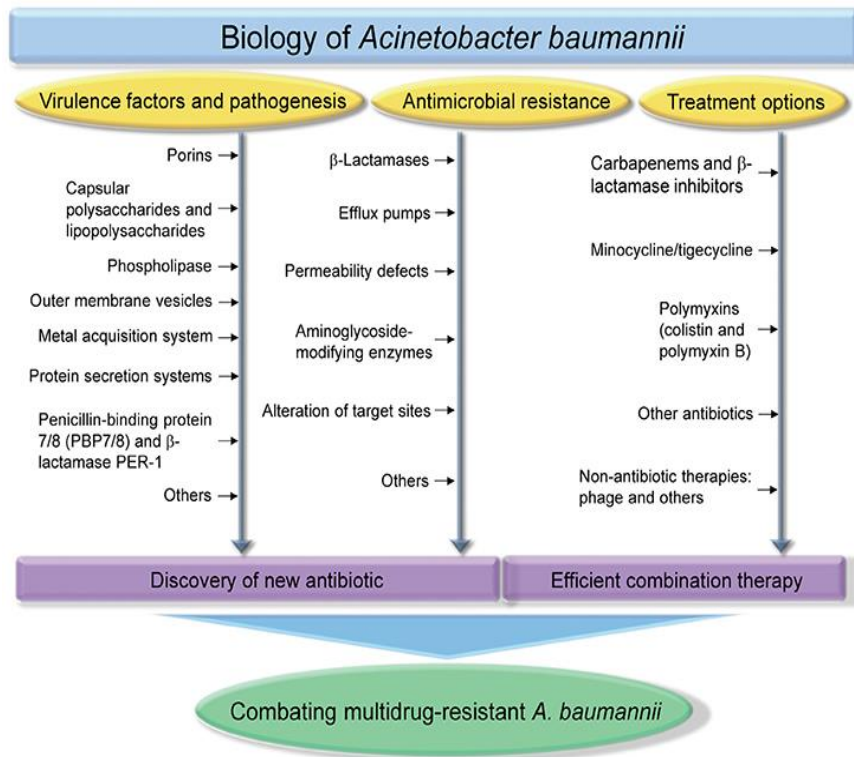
Biology of Acinetobacter baumannii

Virulence factors and pathogenesis

Porins
Capsular polysaccharides and lipopolysaccharides
Phospholipase
Outer membrane vesicles
Metal acquisition system
Protein secretion systems
Penicillin-binding protein 7/8 (PBP7/8) and β-lactamase PER-1
Others

Antimicrobial resistance

β-Lactamases
Efflux pumps
Permeability defects
Aminoglycoside-modifying enzymes
Alteration of target sites
Others

Treatment options

Carbapenems and β-lactamase inhibitors
Minocycline/tigecycline
Polymyxins (colistin and polymyxin B)
Other antibiotics
Non-antibiotic therapies: phage and others

Discovery of new antibiotic

Efficient combination therapy

Combating multidrug-resistant A. baumannii